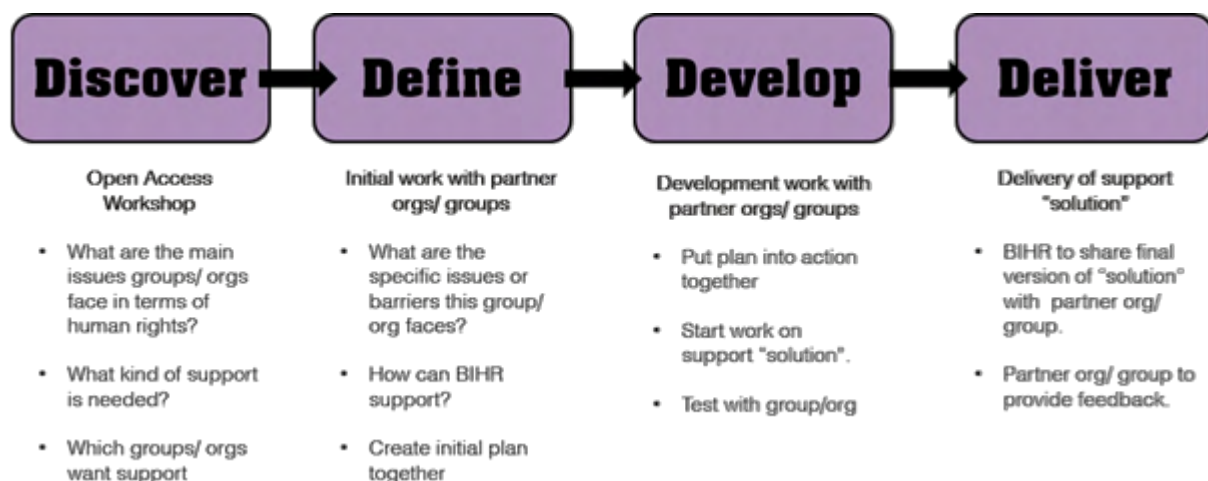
Discover

Define

Develop

Deliver

Open Access Workshop

- What are the main issues groups/ orgs face in terms of human rights?
- What kind of support is needed?
- Which groups/ orgs want support

Initial work with partner orgs/ groups

- What are the specific issues or barriers this group/ org faces?
- How can BIHR support?
- Create initial plan together

Development work with partner orgs/ groups

- Put plan into action together
- Start work on support "solution".
- Test with group/org

Delivery of support "solution"

- BIHR to share final version of "solution" with partner org/ group.
- Partner org/ group to provide feedback.